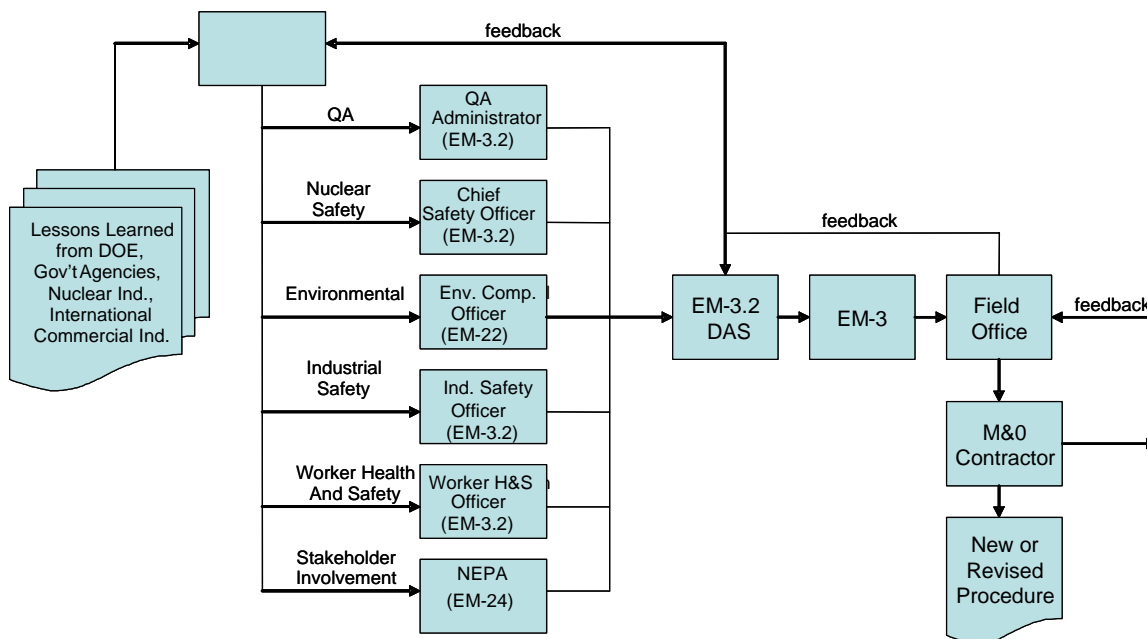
feedback

Lessons Learned from DOE, Gov't Agencies, Nuclear Ind., International Commercial Ind.

QA

QA Administrator (EM-3.2)

Nuclear Safety

Chief Safety Officer (EM-3.2)

Environmental

Env. Comp. Officer (EM-22)

Industrial Safety

Ind. Safety Officer (EM-3.2)

Worker Health And Safety

Worker H&S Officer (EM-3.2)

Stakeholder Involvement

NEPA (EM-24)

feedback

EM-3.2 DAS

EM-3

Field Office

feedback

M&0 Contractor

New or Revised Procedure